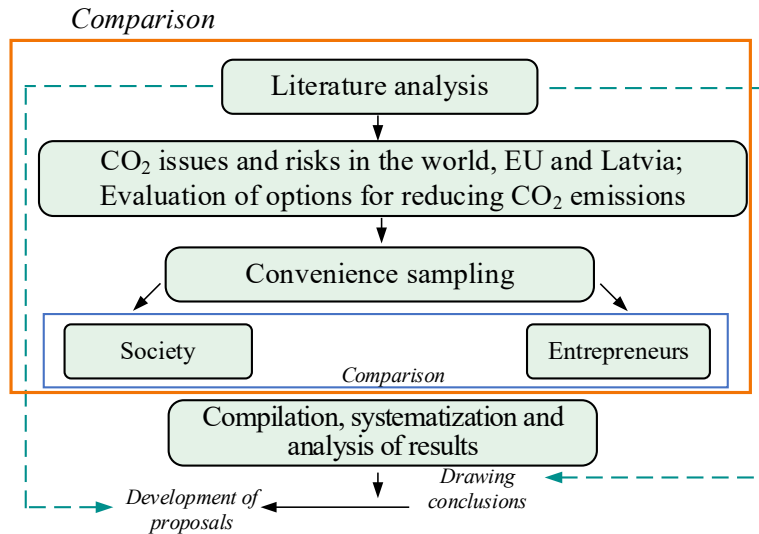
Comparison

Literature analysis

$CO_2$ issues and risks in the world, EU and Latvia; Evaluation of options for reducing $CO_2$ emissions

Convenience sampling

Society

Entrepreneurs

Comparison

Compilation, systematization and analysis of results

Drawing conclusions

Development of proposals